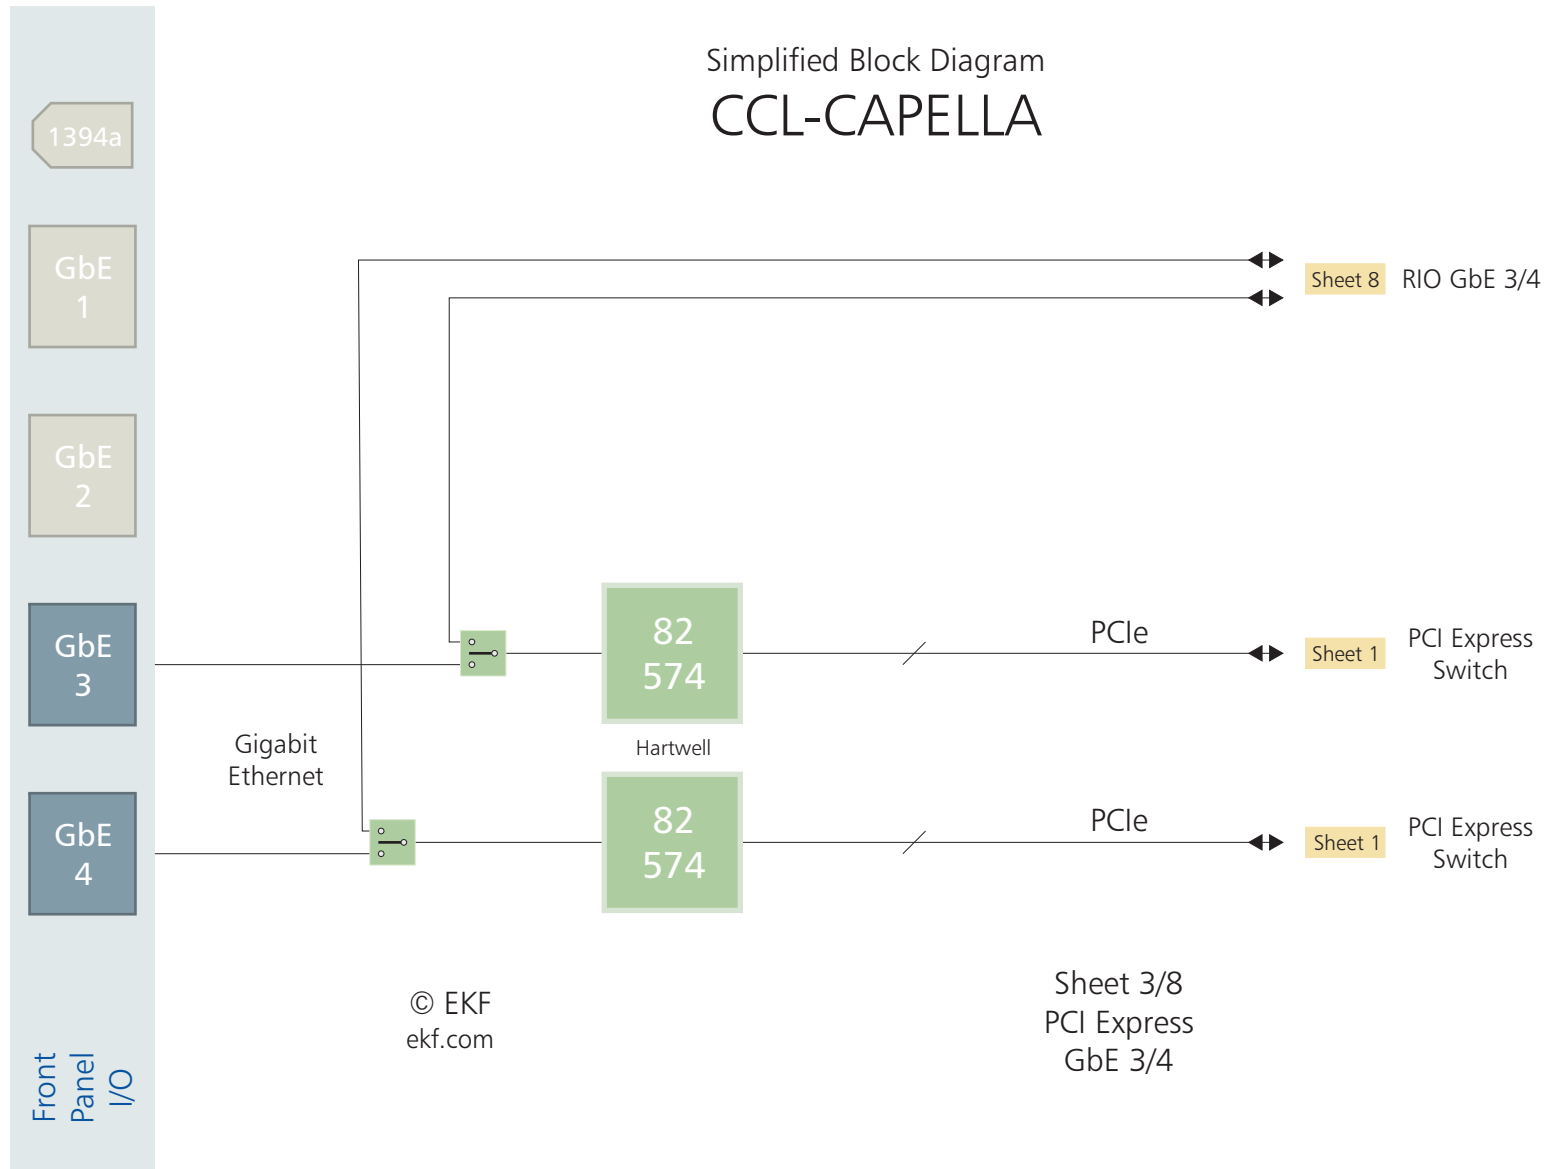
Simplified Block Diagram
CCL-CAPELLA

1394a

GbE 1

GbE 2

GbE 3

GbE 4

Front Panel I/O

Sheet 8 RIO GbE 3/4

82 574

Hartwell

PCIe

Sheet 1 PCI Express Switch

Gigabit Ethernet

82 574

PCIe

Sheet 1 PCI Express Switch

© EKF
ekf.com

Sheet 3/8
PCI Express
GbE 3/4